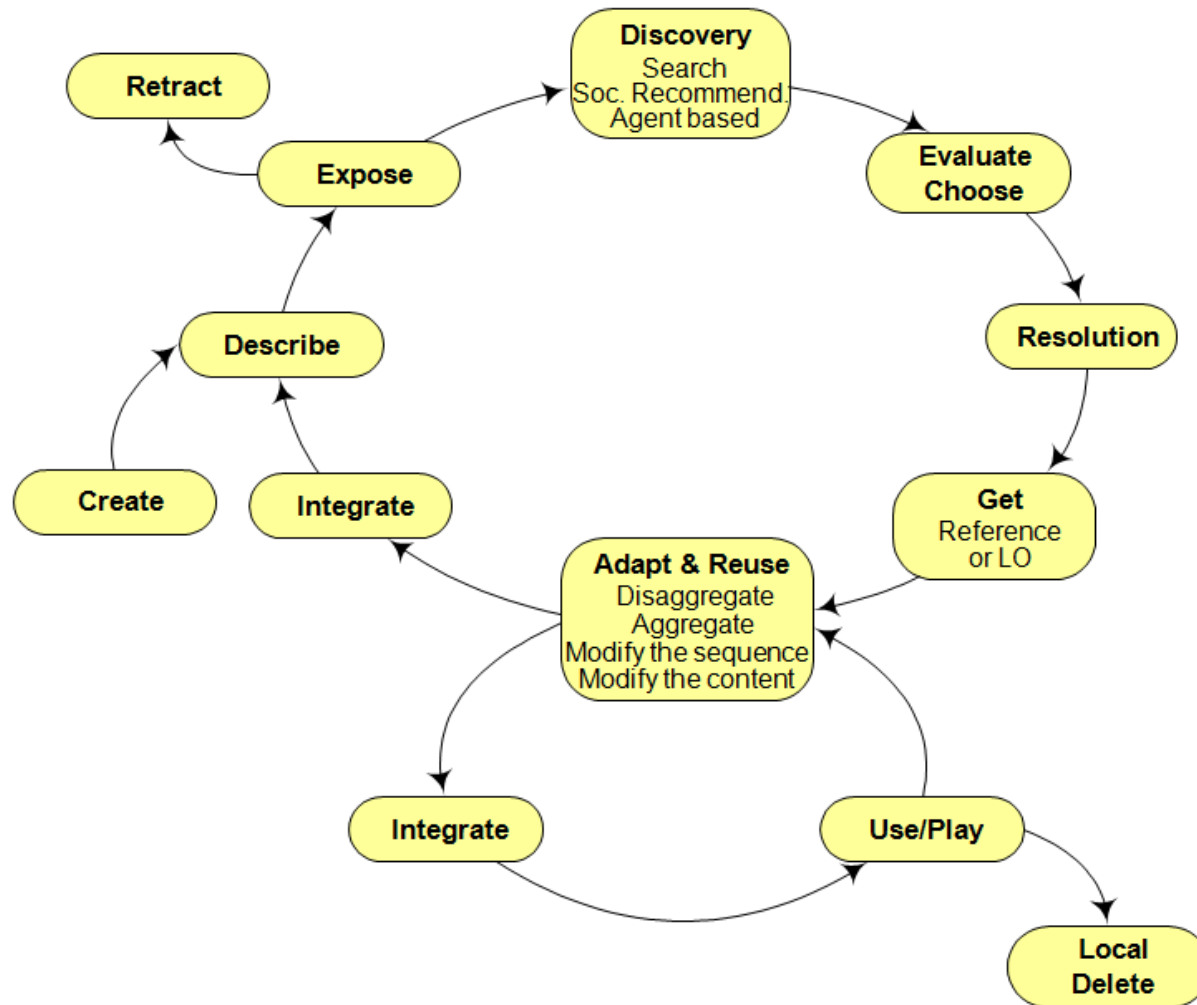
Discovery
Search
Soc. Recommend.
Agent based

Retract

Expose

Evaluate
Choose

Resolution

Describe

Create

Integrate

Get
Reference
or LO

Adapt & Reuse
Disaggregate
Aggregate
Modify the sequence
Modify the content

Integrate

Use/Play

Local
Delete